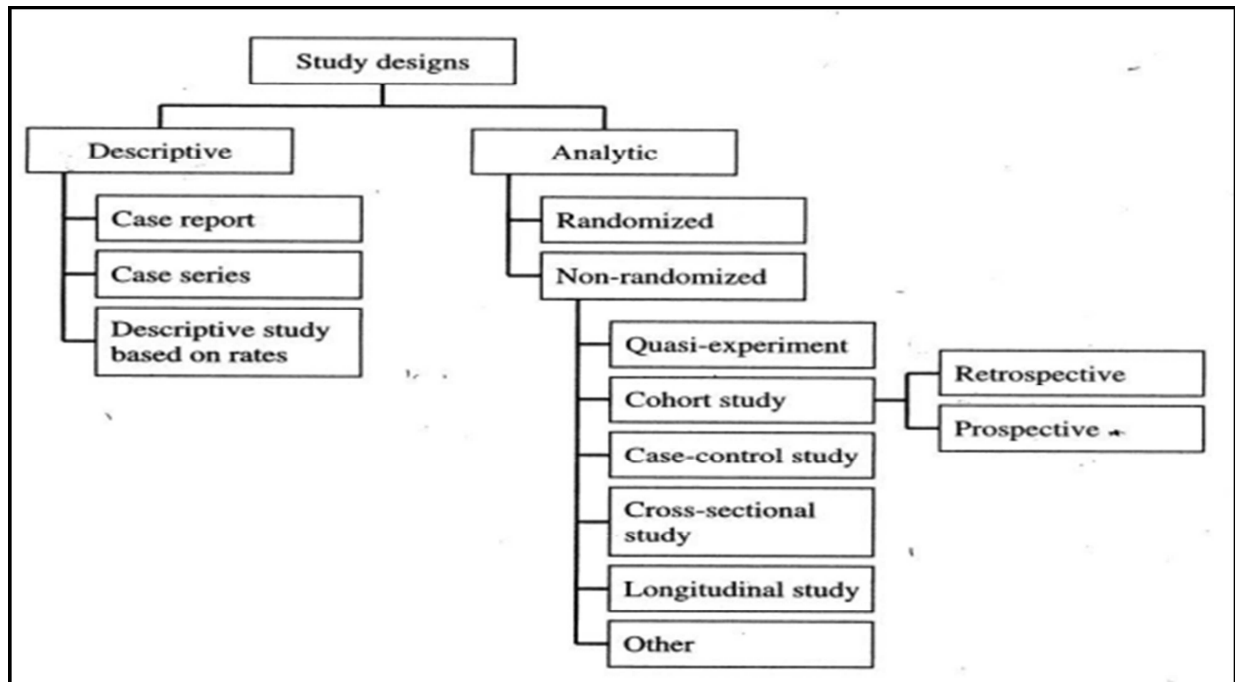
Study designs

Descriptive

Case report

Case series

Descriptive study based on rates

Analytic

Randomized

Non-randomized

Quasi-experiment

Cohort study

Retrospective

Prospective

Case-control study

Cross-sectional study

Longitudinal study

Other